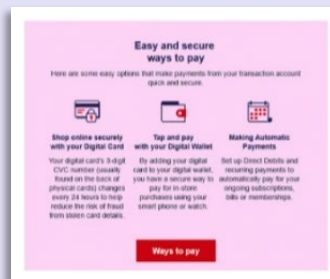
Easy and secure ways to pay

Here are some easy options that make payments from your transaction account quick and secure.

Shop online securely with your Digital Card

Your digital card's 3-digit CVC number (usually found on the back of physical cards) changes every 24 hours to help reduce the risk of fraud from stolen card details.

Tap and pay with your Digital Wallet

By adding your digital card to your digital wallet, you have a secure way to pay for in-store purchases using your smart phone or watch.

Making Automatic Payments

Set up Direct Debits and recurring payments to automatically pay for your ongoing subscriptions, bills or memberships.

Ways to pay